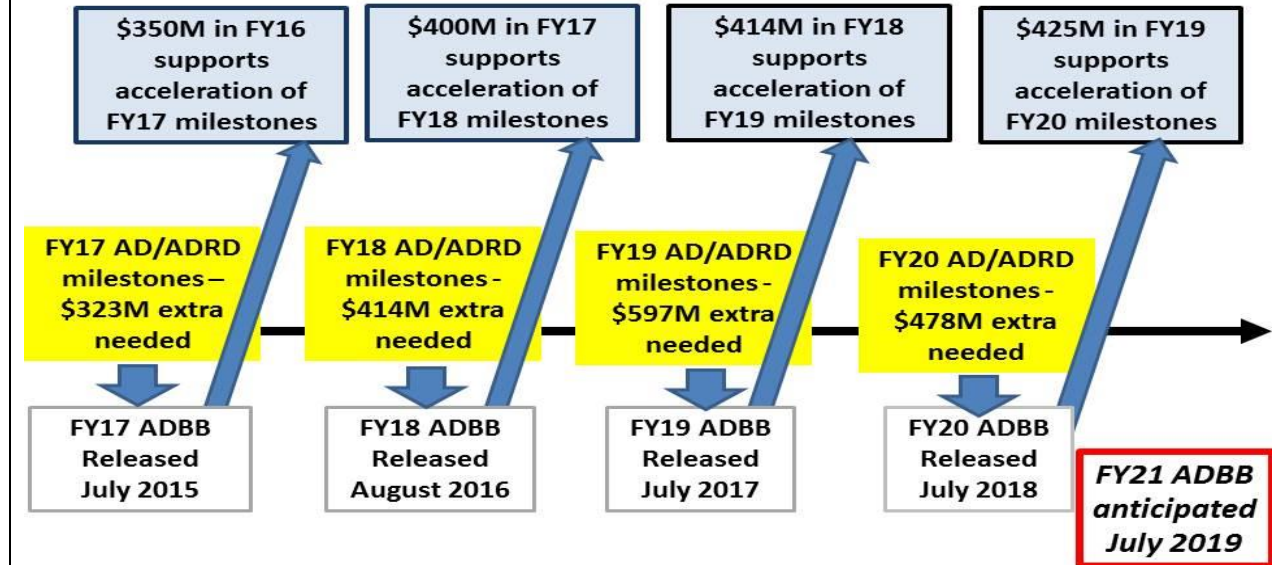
$350M in FY16 supports acceleration of FY17 milestones

$400M in FY17 supports acceleration of FY18 milestones

$414M in FY18 supports acceleration of FY19 milestones

$425M in FY19 supports acceleration of FY20 milestones

FY17 AD/ADRD milestones – $323M extra needed

FY18 AD/ADRD milestones - $414M extra needed

FY19 AD/ADRD milestones - $597M extra needed

FY20 AD/ADRD milestones - $478M extra needed

FY17 ADBB Released July 2015

FY18 ADBB Released August 2016

FY19 ADBB Released July 2017

FY20 ADBB Released July 2018

FY21 ADBB anticipated July 2019